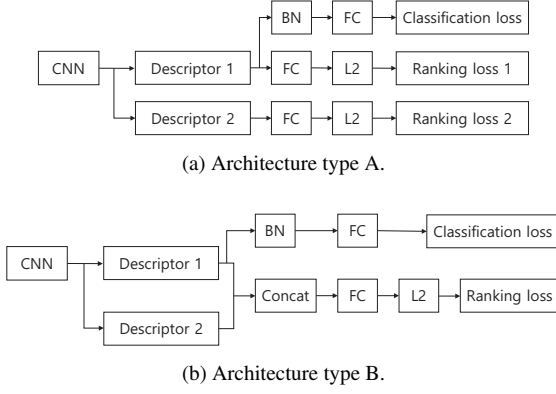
BN
FC
Classification loss
CNN
Descriptor 1
FC
L2
Ranking loss 1
Descriptor 2
FC
L2
Ranking loss 2

(a) Architecture type A.

BN
FC
Classification loss
CNN
Descriptor 1
Concat
FC
L2
Ranking loss
Descriptor 2

(b) Architecture type B.